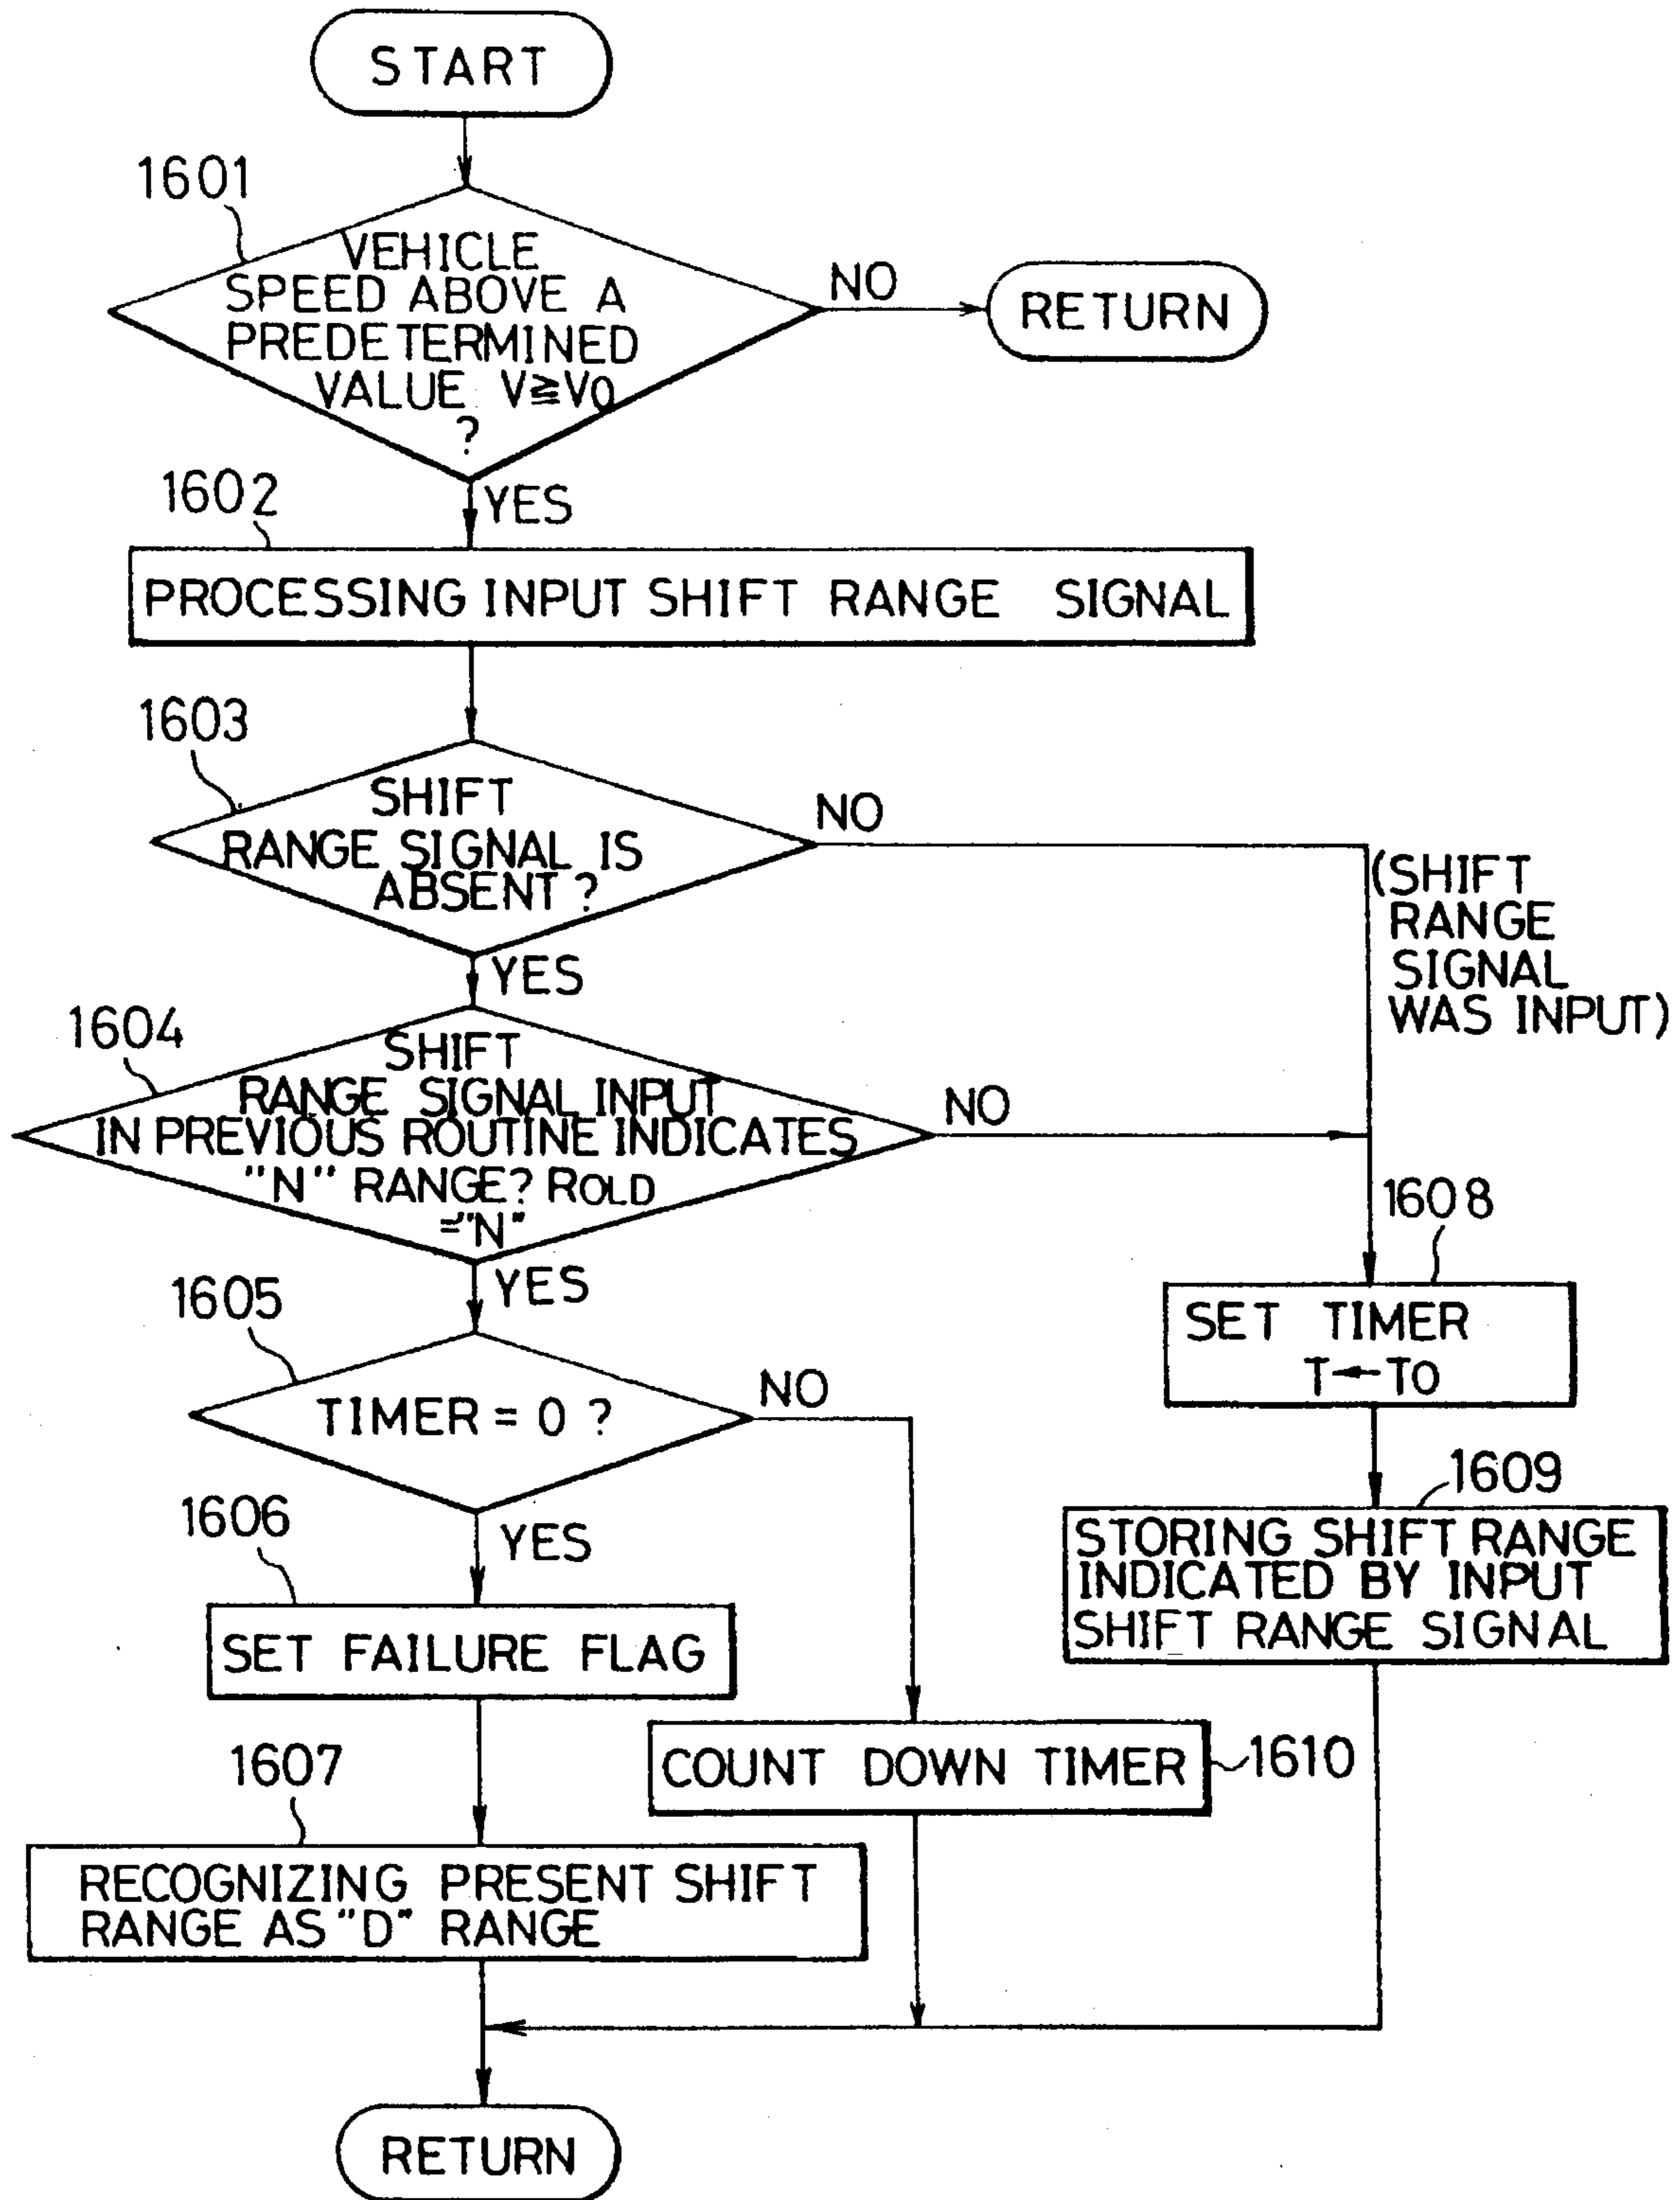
START

1601

VEHICLE SPEED ABOVE A PREDETERMINED VALUE $V \geqq V_0$ ?

NO

RETURN

YES

1602

PROCESSING INPUT SHIFT RANGE SIGNAL

1603

SHIFT RANGE SIGNAL IS ABSENT ?

NO

(SHIFT RANGE SIGNAL WAS INPUT)

YES

1604

SHIFT RANGE SIGNAL INPUT IN PREVIOUS ROUTINE INDICATES "N" RANGE? $R_{OLD}$ ="N"

NO

YES

1605

TIMER = 0 ?

NO

YES

1606

SET FAILURE FLAG

1607

RECOGNIZING PRESENT SHIFT RANGE AS "D" RANGE

1608

SET TIMER $T \leftarrow T_0$

1609

STORING SHIFT RANGE INDICATED BY INPUT SHIFT RANGE SIGNAL

COUNT DOWN TIMER

1610

RETURN